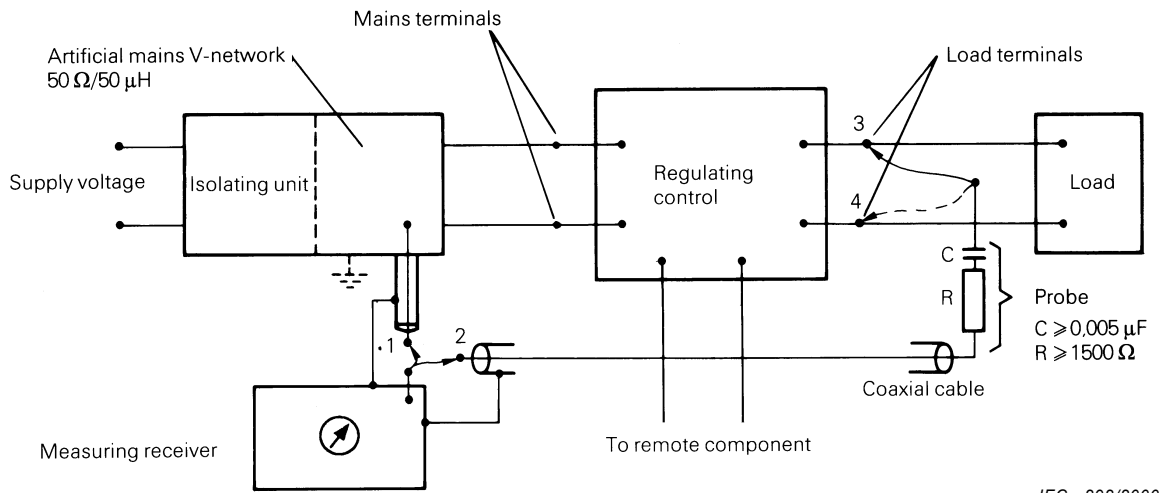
Mains terminals

Load terminals

Artificial mains V-network
50 Ω/50 μH

Supply voltage

Isolating unit

Regulating control

3

4

Load

C

R

Probe
C ⩾ 0,005 μF
R ⩾ 1500 Ω

1

2

Coaxial cable

Measuring receiver

To remote component

IEC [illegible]